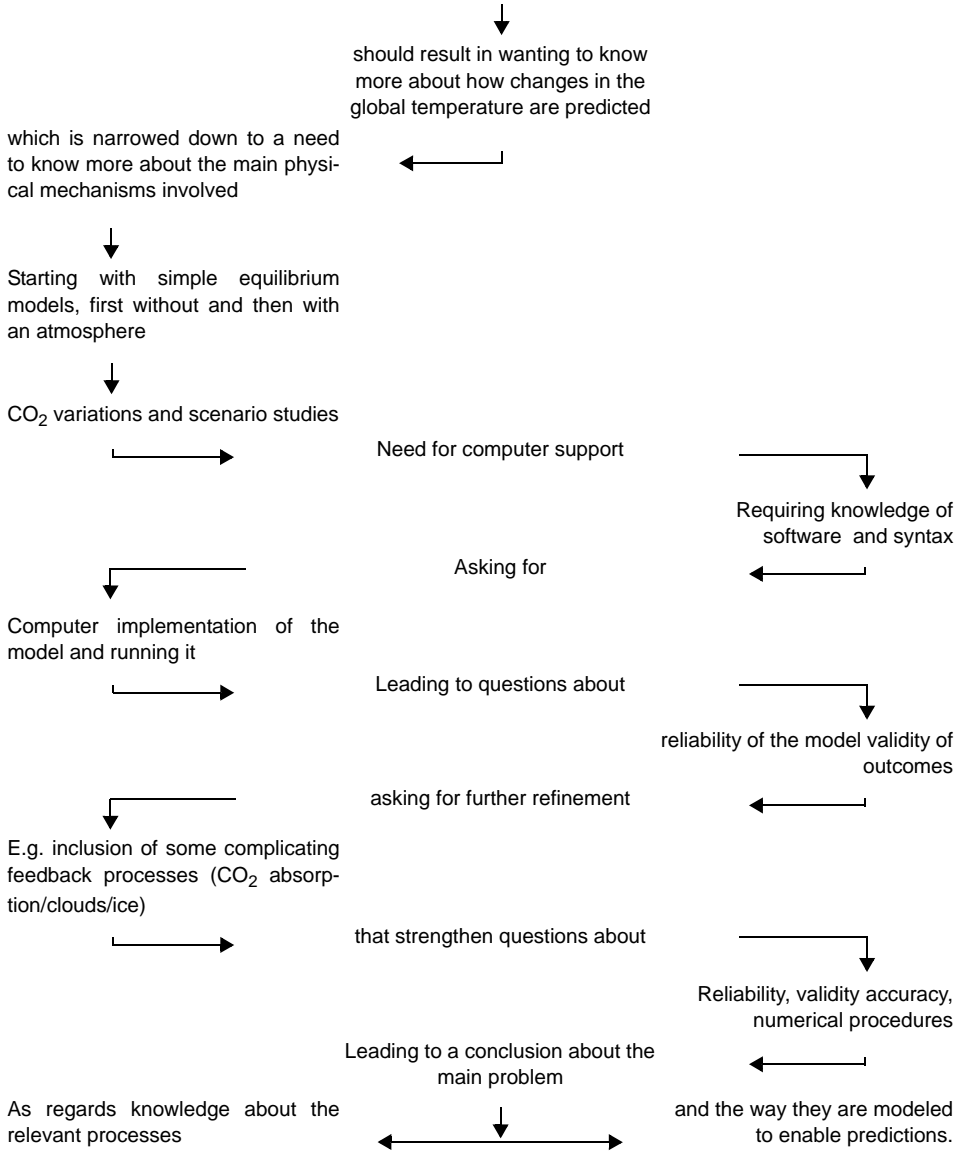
should result in wanting to know more about how changes in the global temperature are predicted

which is narrowed down to a need to know more about the main physical mechanisms involved

Starting with simple equilibrium models, first without and then with an atmosphere

$CO_2$ variations and scenario studies

Need for computer support

Requiring knowledge of software and syntax

Asking for

Computer implementation of the model and running it

Leading to questions about

reliability of the model validity of outcomes

asking for further refinement

E.g. inclusion of some complicating feedback processes ($CO_2$ absorption/clouds/ice)

that strengthen questions about

Reliability, validity accuracy, numerical procedures

Leading to a conclusion about the main problem

As regards knowledge about the relevant processes

and the way they are modeled to enable predictions.